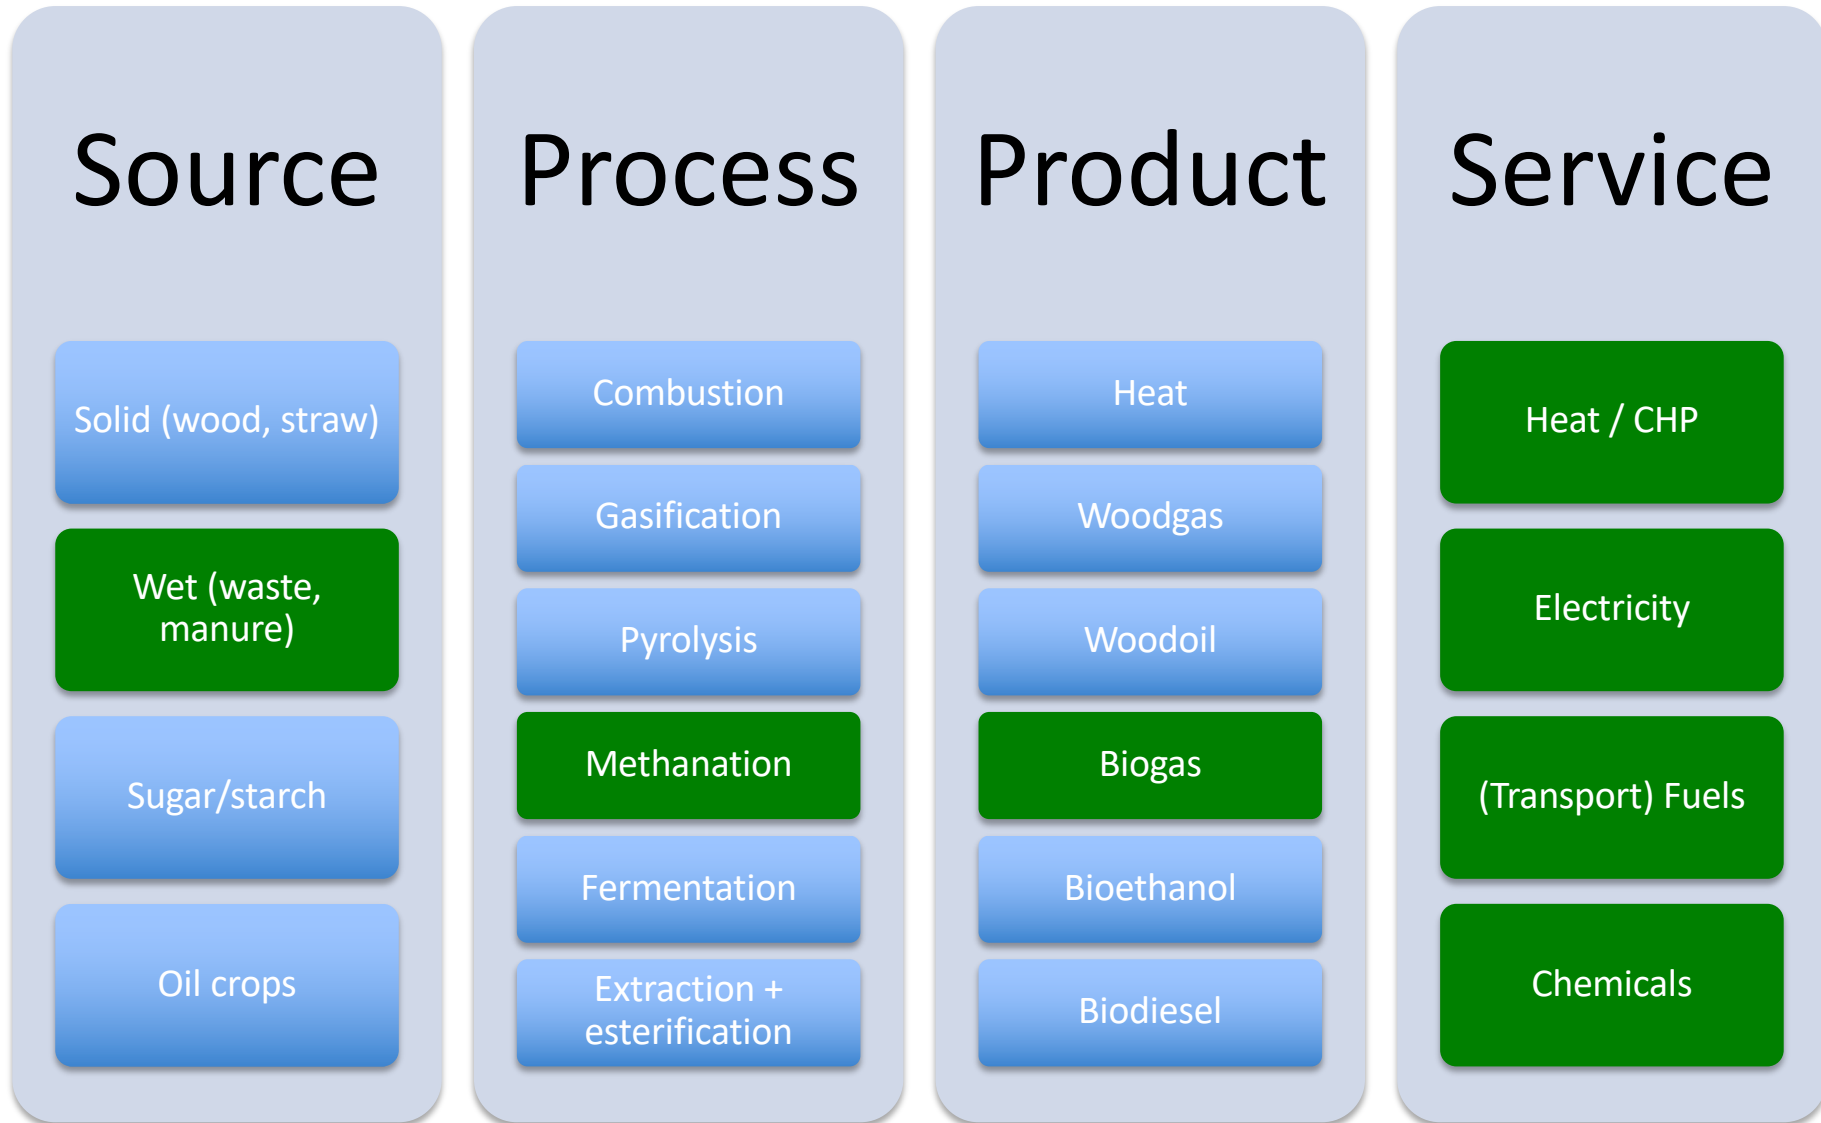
Source

Solid (wood, straw)

Wet (waste, manure)

Sugar/starch

Oil crops

Process

Combustion

Gasification

Pyrolysis

Methanation

Fermentation

Extraction + esterification

Product

Heat

Woodgas

Woodoil

Biogas

Bioethanol

Biodiesel

Service

Heat / CHP

Electricity

(Transport) Fuels

Chemicals